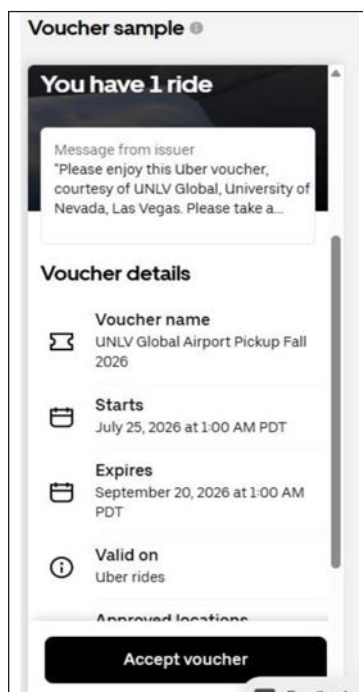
Voucher sample

You have 1 ride

Message from issuer
"Please enjoy this Uber voucher, courtesy of UNLV Global, University of Nevada, Las Vegas. Please take a...

Voucher details

Voucher name
UNLV Global Airport Pickup Fall 2026

Starts
July 25, 2026 at 1:00 AM PDT

Expires
September 20, 2026 at 1:00 AM PDT

Valid on
Uber rides

Approved locations

Accept voucher